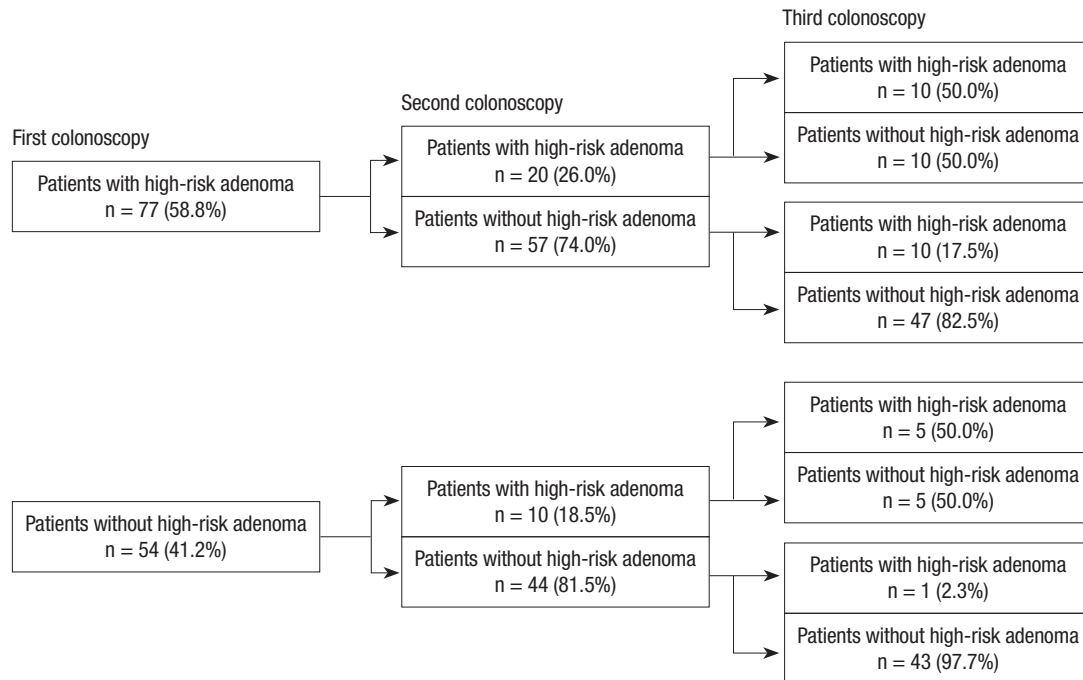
Third colonoscopy

Second colonoscopy

First colonoscopy

Patients with high-risk adenoma
n = 77 (58.8%)

Patients with high-risk adenoma
n = 20 (26.0%)

Patients without high-risk adenoma
n = 57 (74.0%)

Patients with high-risk adenoma
n = 10 (50.0%)

Patients without high-risk adenoma
n = 10 (50.0%)

Patients with high-risk adenoma
n = 10 (17.5%)

Patients without high-risk adenoma
n = 47 (82.5%)

Patients without high-risk adenoma
n = 54 (41.2%)

Patients with high-risk adenoma
n = 10 (18.5%)

Patients without high-risk adenoma
n = 44 (81.5%)

Patients with high-risk adenoma
n = 5 (50.0%)

Patients without high-risk adenoma
n = 5 (50.0%)

Patients with high-risk adenoma
n = 1 (2.3%)

Patients without high-risk adenoma
n = 43 (97.7%)